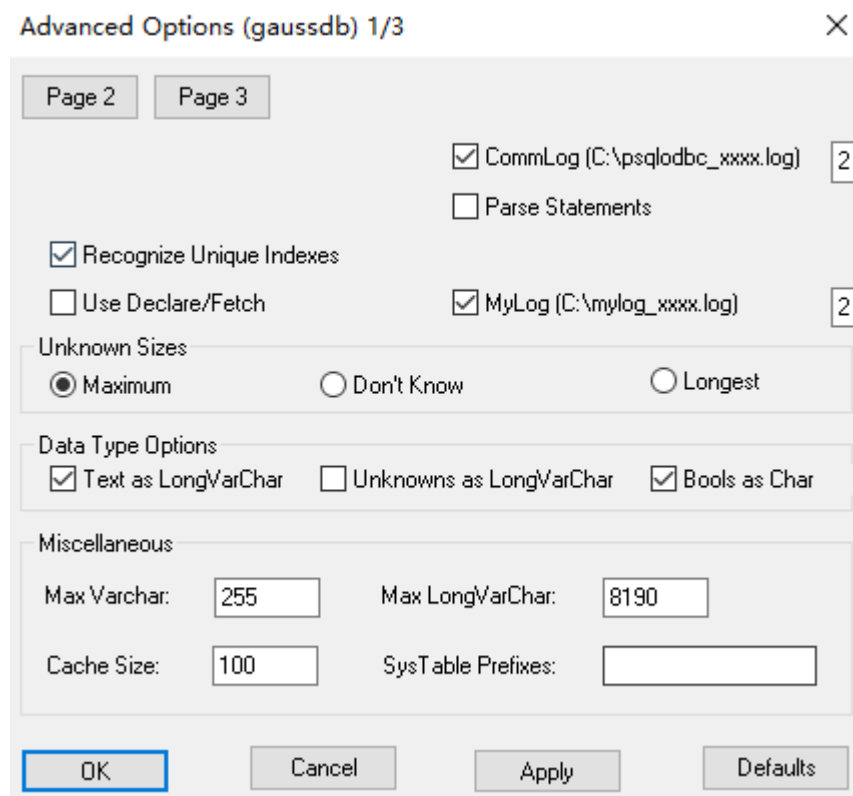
Advanced Options (gaussdb) 1/3

×

Page 2

Page 3

CommLog (C:\psqlodbc_xxxx.log)

2

Parse Statements

Recognize Unique Indexes

Use Declare/Fetch

MyLog (C:\mylog_xxxx.log)

2

Unknown Sizes

Maximum

Don't Know

Longest

Data Type Options

Text as LongVarChar

Unknowns as LongVarChar

Bools as Char

Miscellaneous

Max Varchar:

255

Max LongVarChar:

8190

Cache Size:

100

SysTable Prefixes:

OK

Cancel

Apply

Defaults